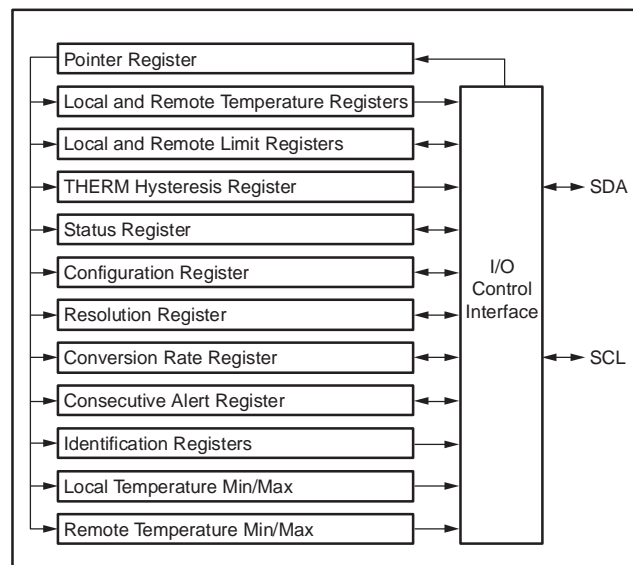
Pointer Register

Local and Remote Temperature Registers

Local and Remote Limit Registers

THERM Hysteresis Register

Status Register

Configuration Register

Resolution Register

Conversion Rate Register

Consecutive Alert Register

Identification Registers

Local Temperature Min/Max

Remote Temperature Min/Max

I/O Control Interface

SDA

SCL